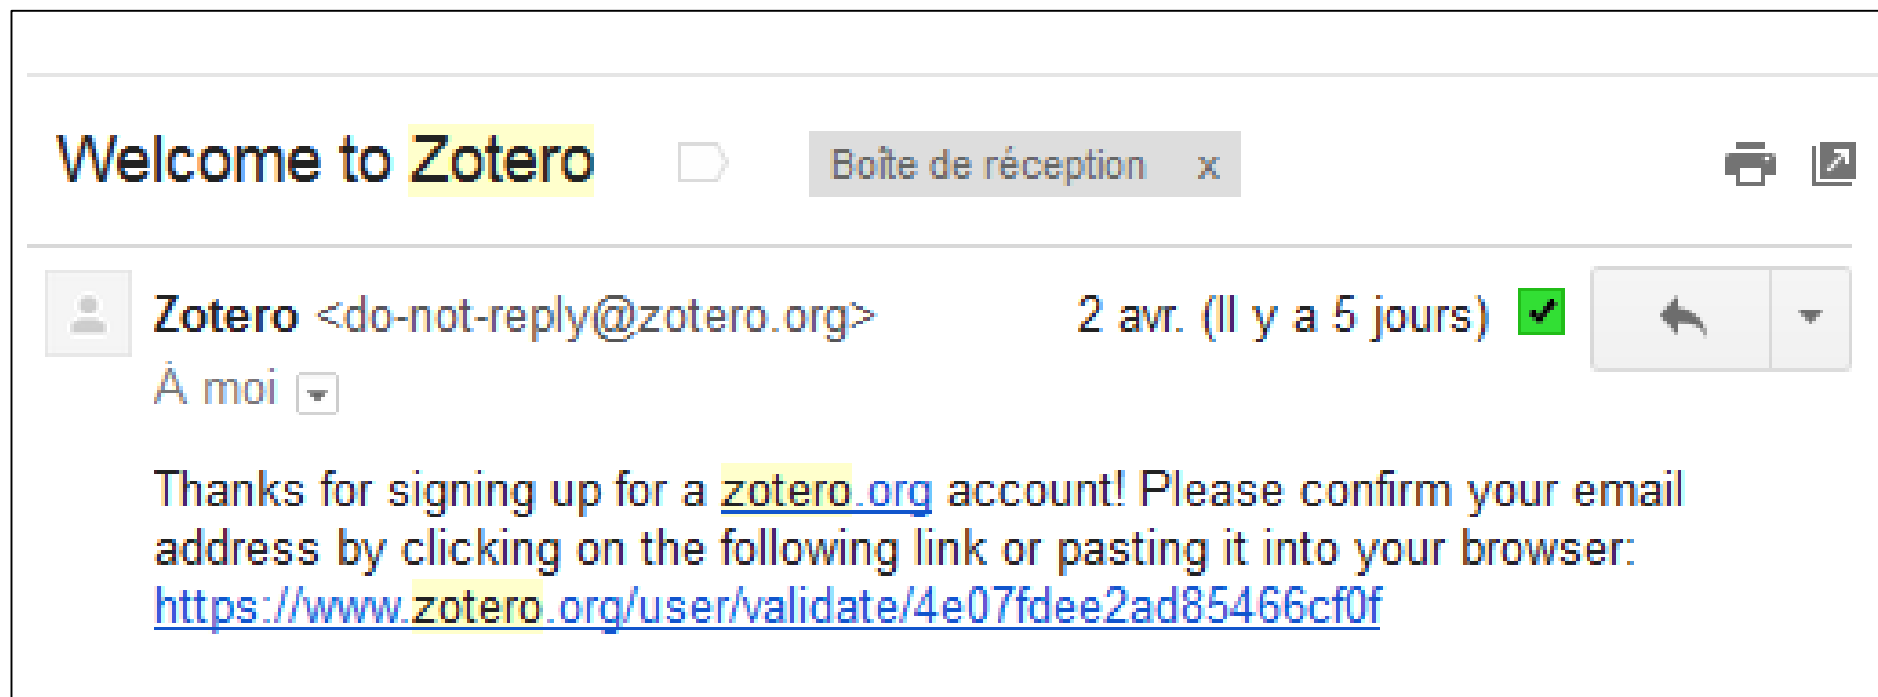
Welcome to Zotero

Boîte de réception x

Zotero <do-not-reply@zotero.org>

2 avr. (Il y a 5 jours)

À moi

Thanks for signing up for a zotero.org account! Please confirm your email address by clicking on the following link or pasting it into your browser: https://www.zotero.org/user/validate/4e07fdee2ad85466cf0f